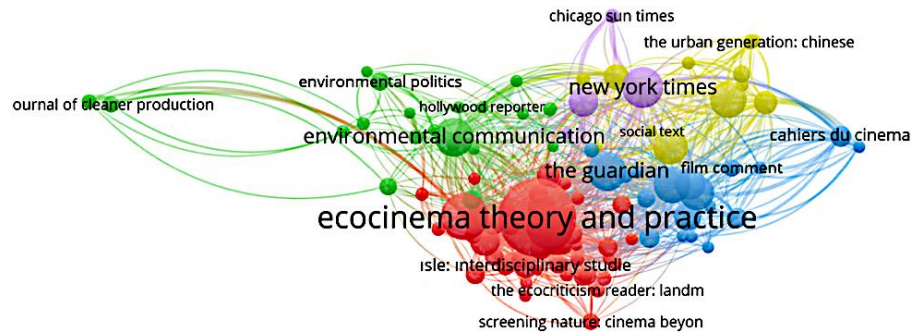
chicago sun times
the urban generation: chinese
environmental politics
ournal of cleaner production
hollywood reporter
new york times
environmental communication
social text
cahiers du cinema
the guardian
film comment
ecocinema theory and practice
isle: interdisciplinary studie
the ecocriticism reader: landm
screening nature: cinema beyon